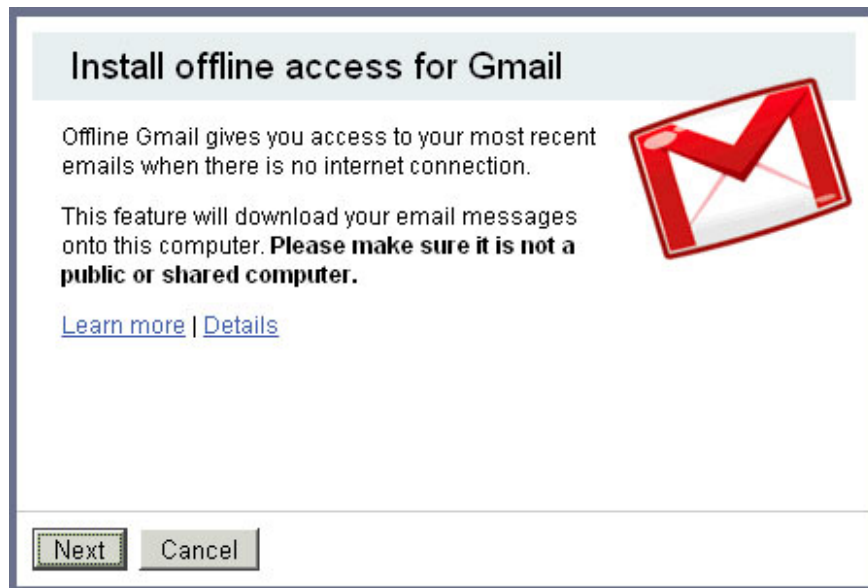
Install offline access for Gmail

Offline Gmail gives you access to your most recent emails when there is no internet connection.

This feature will download your email messages onto this computer. Please make sure it is not a public or shared computer.

Learn more | Details

Next Cancel